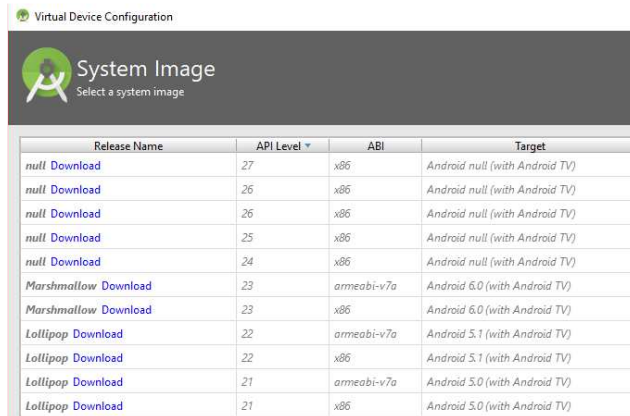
Virtual Device Configuration

System Image
Select a system image

| Release Name | API Level ▼ | ABI | Target |
|---|---|---|---|
| null Download | 27 | x86 | Android null (with Android TV) |
| null Download | 26 | x86 | Android null (with Android TV) |
| null Download | 26 | x86 | Android null (with Android TV) |
| null Download | 25 | x86 | Android null (with Android TV) |
| null Download | 24 | x86 | Android null (with Android TV) |
| Marshmallow Download | 23 | armeabi-v7a | Android 6.0 (with Android TV) |
| Marshmallow Download | 23 | x86 | Android 6.0 (with Android TV) |
| Lollipop Download | 22 | armeabi-v7a | Android 5.1 (with Android TV) |
| Lollipop Download | 22 | x86 | Android 5.1 (with Android TV) |
| Lollipop Download | 21 | armeabi-v7a | Android 5.0 (with Android TV) |
| Lollipop Download | 21 | x86 | Android 5.0 (with Android TV) |